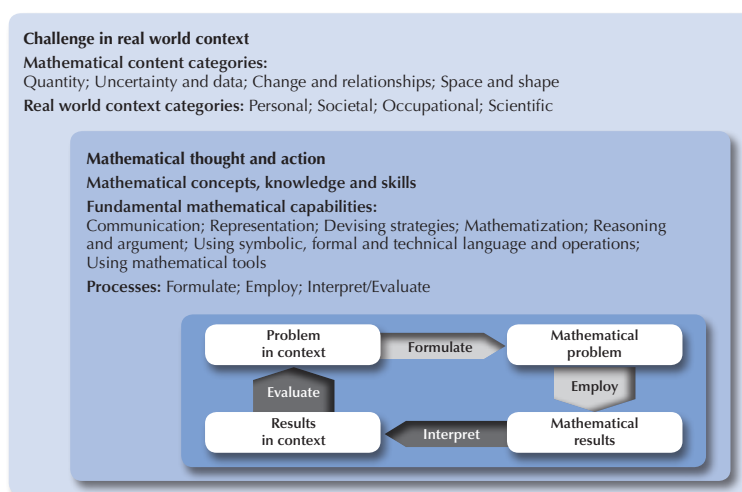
Challenge in real world context

Mathematical content categories:
Quantity; Uncertainty and data; Change and relationships; Space and shape

Real world context categories: Personal; Societal; Occupational; Scientific

Mathematical thought and action

Mathematical concepts, knowledge and skills

Fundamental mathematical capabilities:
Communication; Representation; Devising strategies; Mathematization; Reasoning and argument; Using symbolic, formal and technical language and operations; Using mathematical tools

Processes: Formulate; Employ; Interpret/Evaluate

Problem in context

Formulate

Mathematical problem

Employ

Mathematical results

Interpret

Results in context

Evaluate